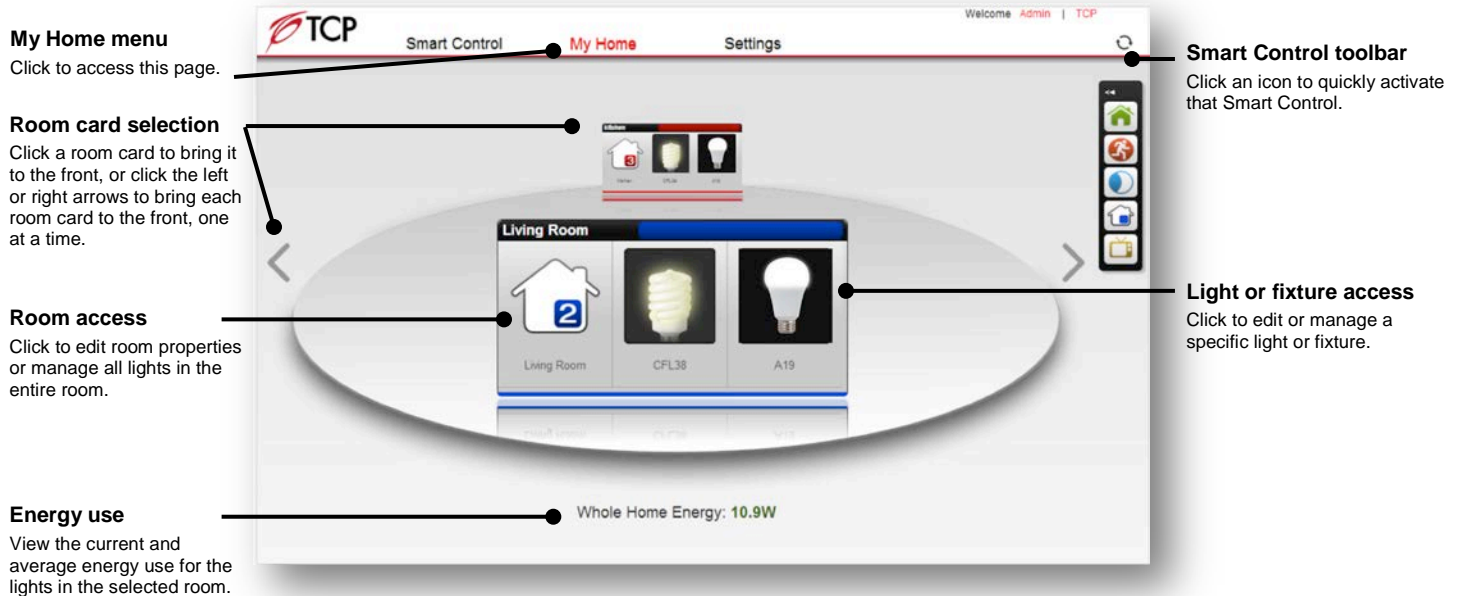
My Home menu
Click to access this page.

Room card selection
Click a room card to bring it to the front, or click the left or right arrows to bring each room card to the front, one at a time.

Room access
Click to edit room properties or manage all lights in the entire room.

Energy use
View the current and average energy use for the lights in the selected room.

TCP

Smart Control My Home Settings

Welcome Admin | TCP

Kitchen
3
Kitchen CFL38 A19

Living Room
2
Living Room CFL38 A19

Whole Home Energy: 10.9W

Smart Control toolbar
Click an icon to quickly activate that Smart Control.

Light or fixture access
Click to edit or manage a specific light or fixture.